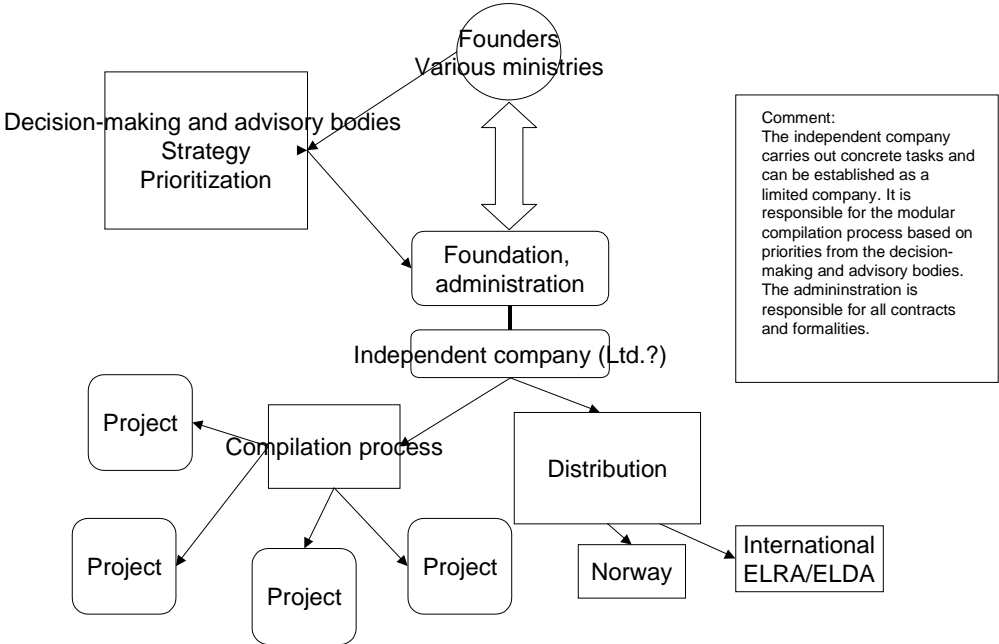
Founders
Various ministries

Decision-making and advisory bodies
Strategy
Prioritization

Comment:
The independent company carries out concrete tasks and can be established as a limited company. It is responsible for the modular compilation process based on priorities from the decision-making and advisory bodies. The admininstration is responsible for all contracts and formalities.

Foundation, administration

Independent company (Ltd.?)

Project

Compilation process

Distribution

Project

Project

Project

Norway

International
ELRA/ELDA